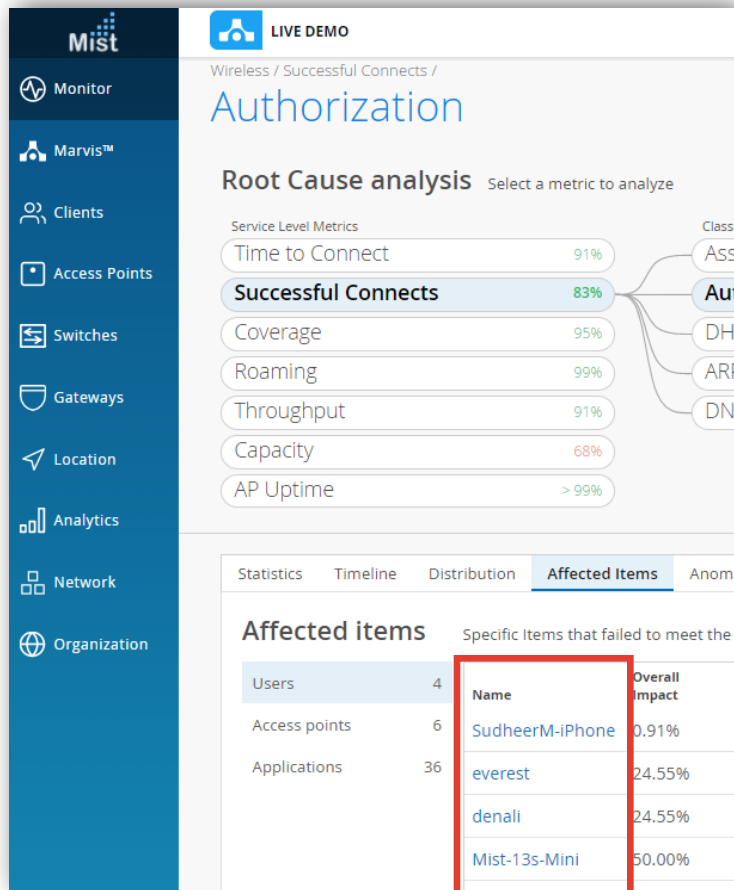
Mist

Monitor

Marvis™

Clients

Access Points

Switches

Gateways

Location

Analytics

Network

Organization

LIVE DEMO

Wireless / Successful Connects /

Authorization

Root Cause analysis Select a metric to analyze

Service Level Metrics

Time to Connect 91%

Successful Connects 83%

Coverage 95%

Roaming 99%

Throughput 91%

Capacity 68%

AP Uptime > 99%

Class

Ass

Aut

DH

ARI

DN

Statistics Timeline Distribution Affected Items Anom

Affected items Specific Items that failed to meet the

Users 4

Access points 6

Applications 36

| Name | Overall Impact |
|---|---|
| SudheerM-iPhone | 0.91% |
| everest | 24.55% |
| denali | 24.55% |
| Mist-13s-Mini | 50.00% |